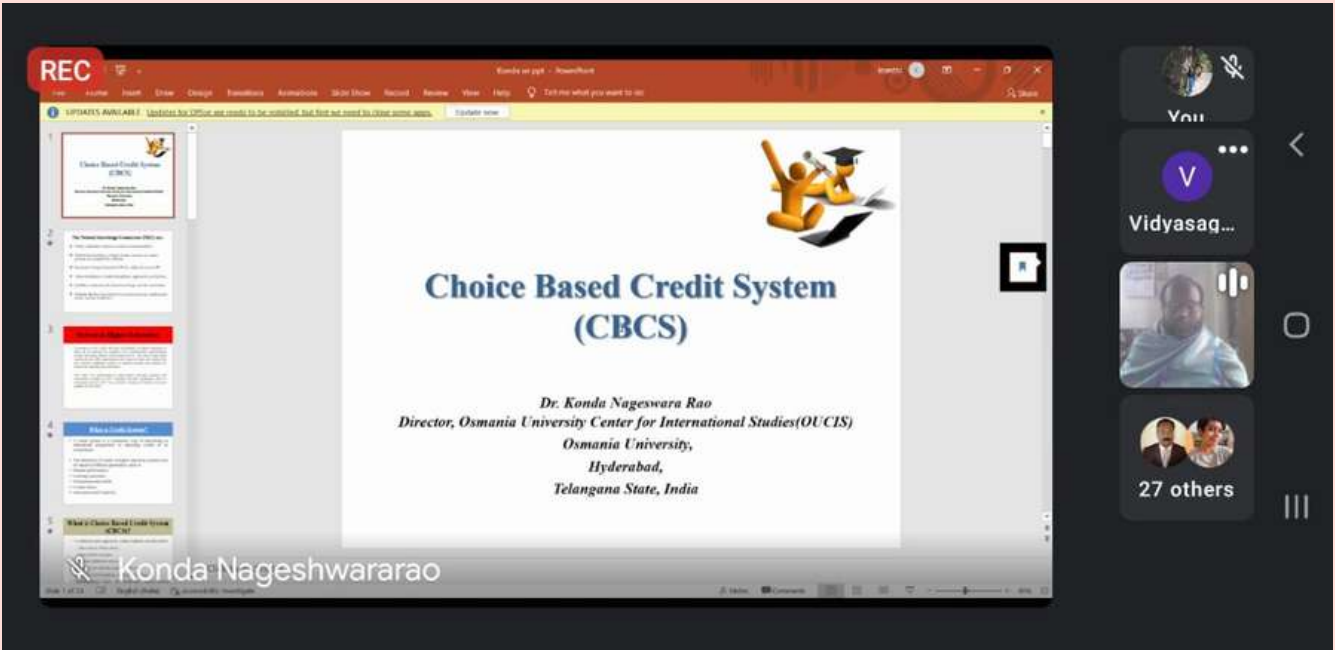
REC

Konda sir ppt - PowerPoint

File Home Insert Draw Design Transitions Animations Slide Show Record Review View Help Tell me what you want to do

Share

UPDATES AVAILABLE Updates for Office are ready to be installed, but first we need to close some apps. Update now

Choice Based Credit System (CBCS)

Dr. Konda Nageswara Rao
Director, Osmania University Center for International Studies(OUCIS)
Osmania University,
Hyderabad,
Telangana State, India

Konda Nageshwararao

You

Vidyasag...

27 others